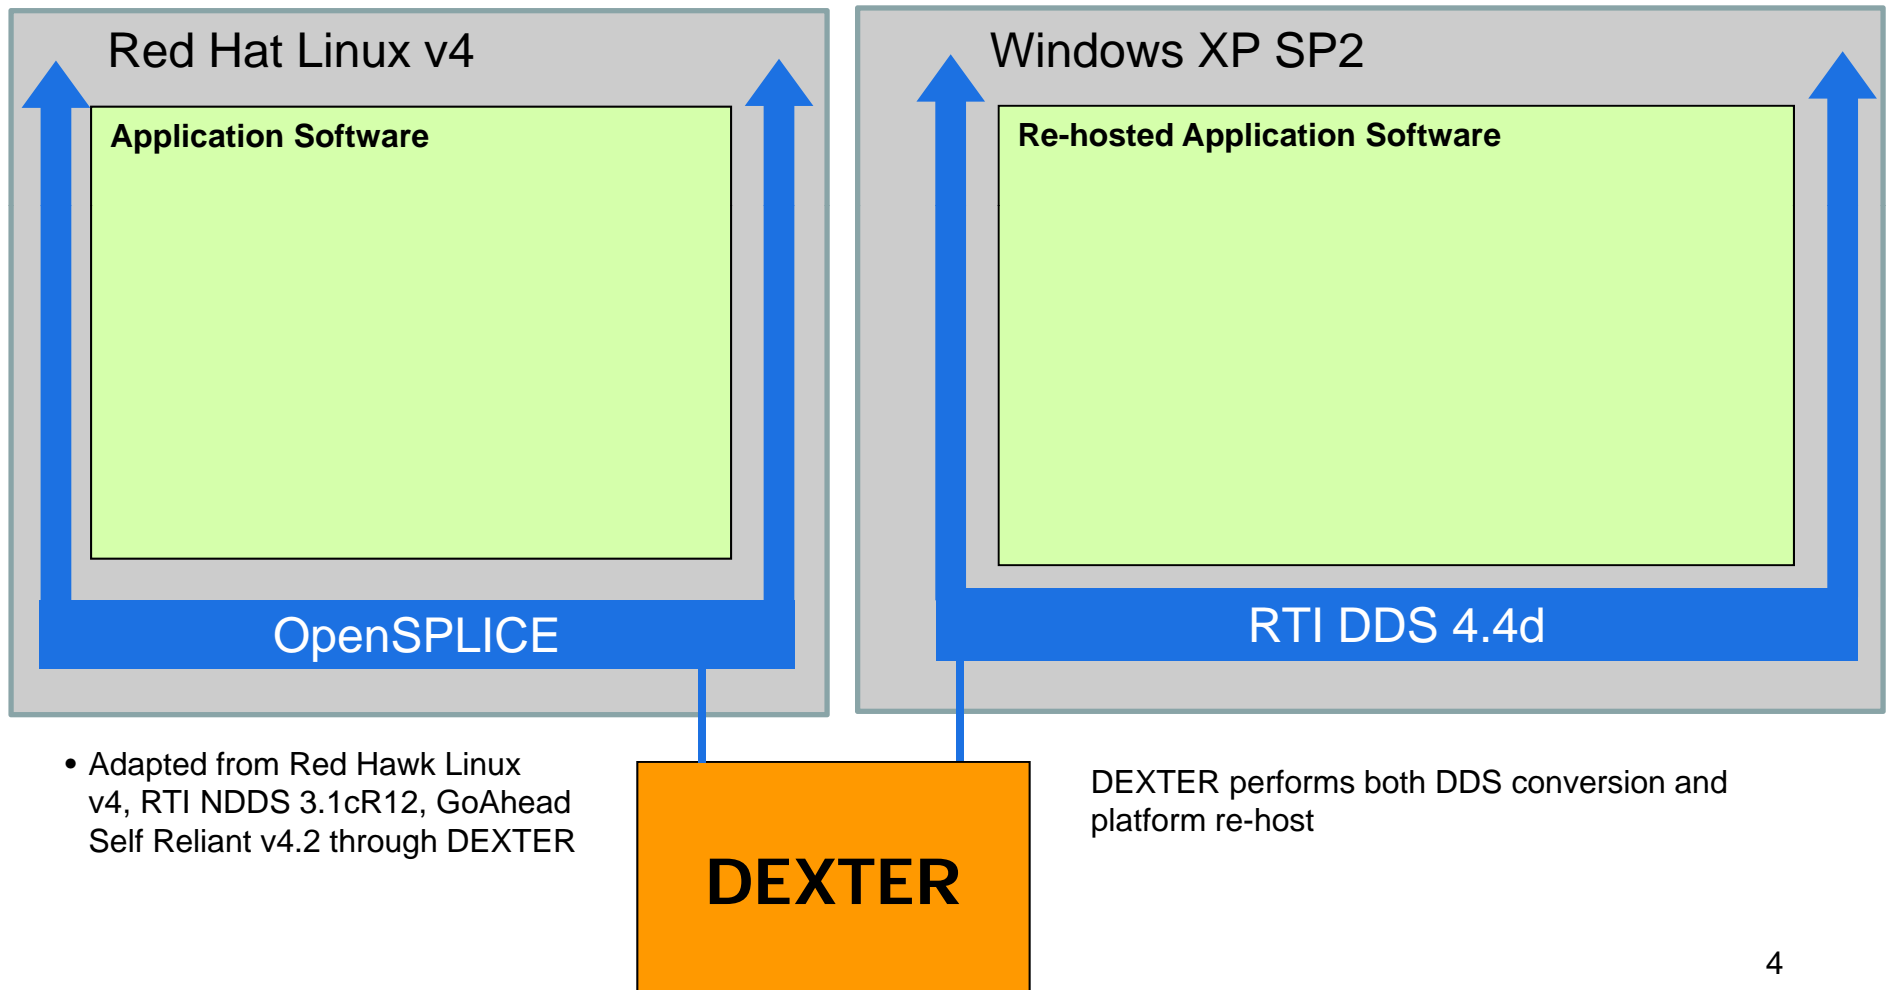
Red Hat Linux v4

Application Software

OpenSPLICE

Windows XP SP2

Re-hosted Application Software

RTI DDS 4.4d

• Adapted from Red Hawk Linux v4, RTI NDDS 3.1cR12, GoAhead Self Reliant v4.2 through DEXTER

DEXTER

DEXTER performs both DDS conversion and platform re-host

4